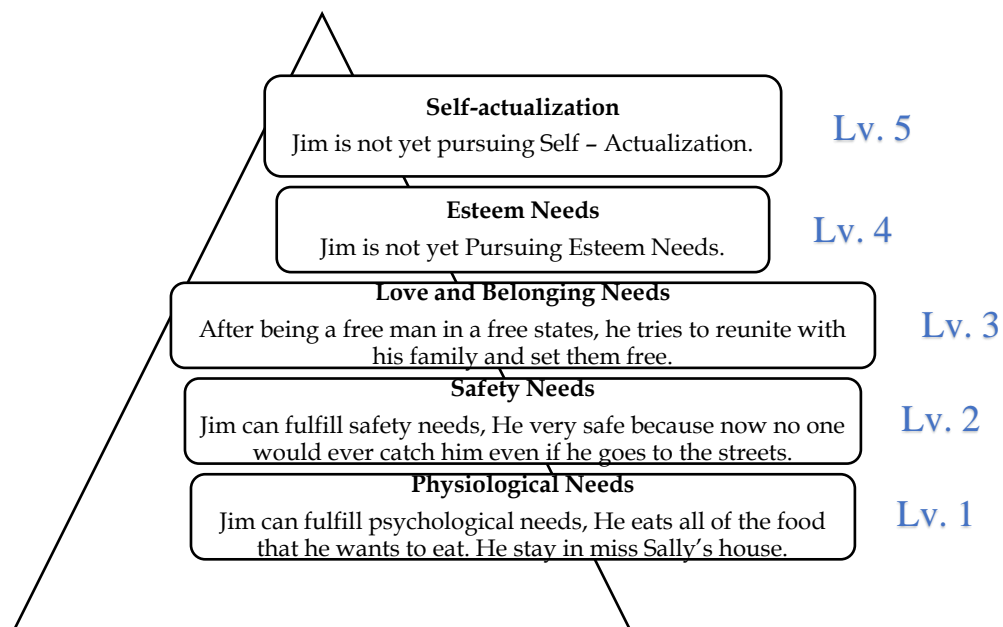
**Self-actualization**
Jim is not yet pursuing Self – Actualization.

Lv. 5

**Esteem Needs**
Jim is not yet Pursuing Esteem Needs.

Lv. 4

**Love and Belonging Needs**
After being a free man in a free states, he tries to reunite with his family and set them free.

Lv. 3

**Safety Needs**
Jim can fulfill safety needs, He very safe because now no one would ever catch him even if he goes to the streets.

Lv. 2

**Physiological Needs**
Jim can fulfill psychological needs, He eats all of the food that he wants to eat. He stay in miss Sally's house.

Lv. 1